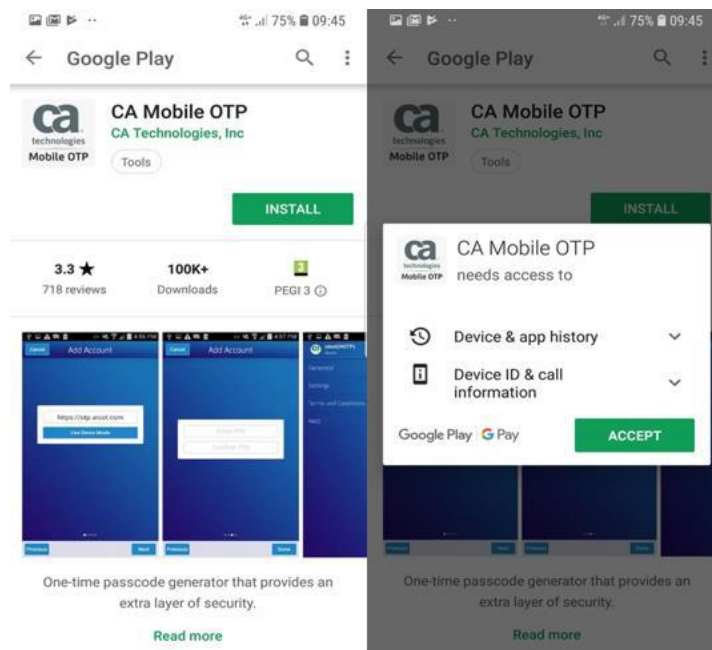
75% 09:45

Google Play

ca technologies Mobile OTP

CA Mobile OTP
CA Technologies, Inc
Tools

INSTALL

3.3 ★
718 reviews

100K+
Downloads

3
PEGI 3

Cancel Add Account

https://otp.arcot.com
Use Demo Mode

Cancel Add Account

Enter PIN
Confirm PIN

Previous Next

Previous Done

Generator
Settings
Terms and Conditions
Help

One-time passcode generator that provides an extra layer of security.

Read more

75% 09:45

Google Play

ca technologies Mobile OTP

CA Mobile OTP
CA Technologies, Inc
Tools

INSTALL

ca technologies Mobile OTP

CA Mobile OTP
needs access to

Device & app history

Device ID & call information

Google Play G Pay

ACCEPT

One-time passcode generator that provides an extra layer of security.

Read more